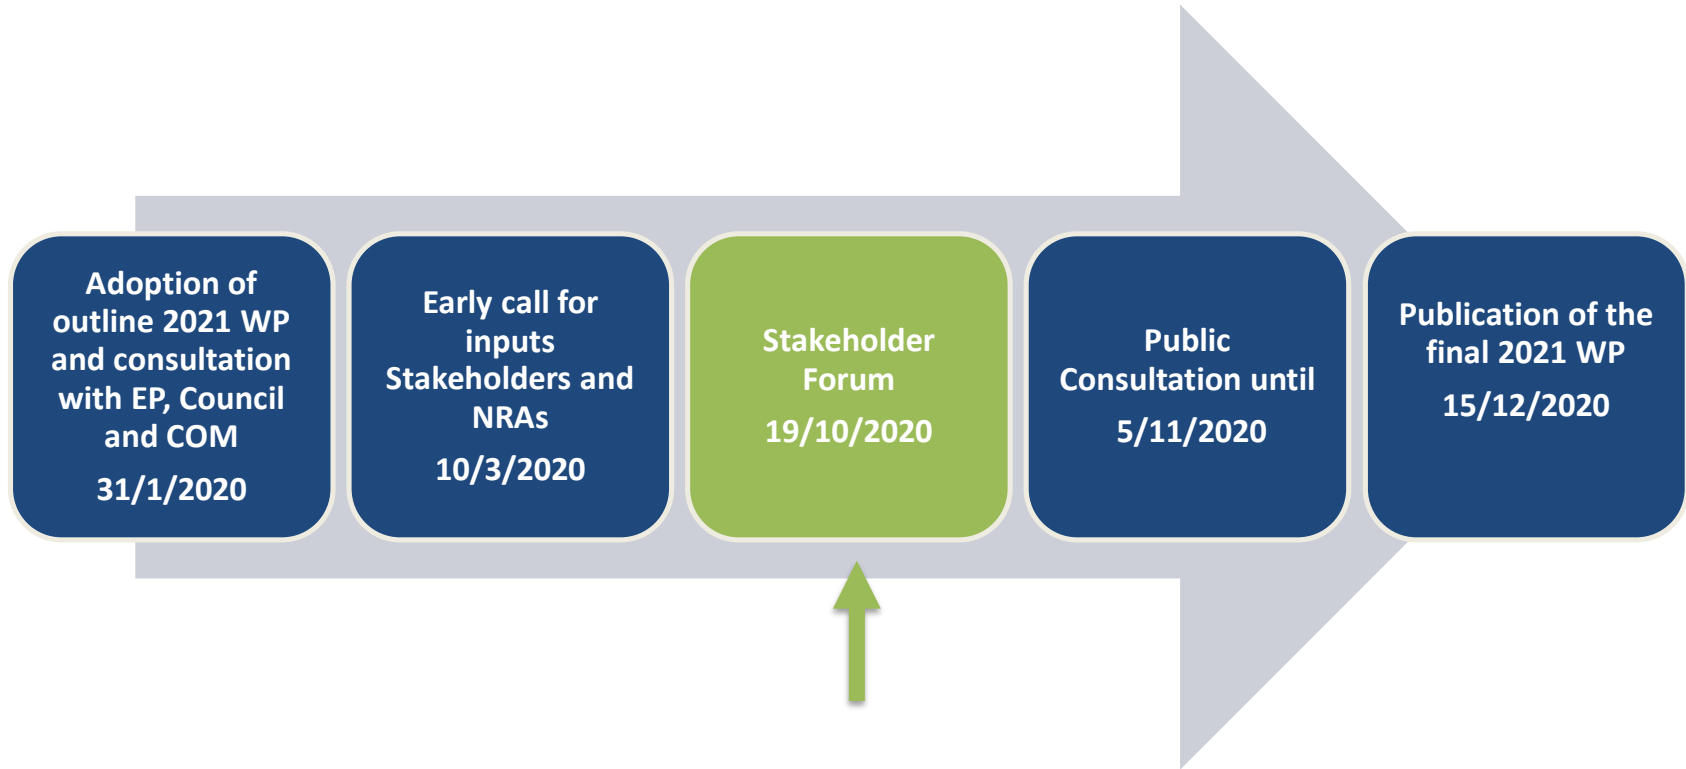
Adoption of outline 2021 WP and consultation with EP, Council and COM

31/1/2020

Early call for inputs Stakeholders and NRAs

10/3/2020

Stakeholder Forum

19/10/2020

Public Consultation until

5/11/2020

Publication of the final 2021 WP

15/12/2020